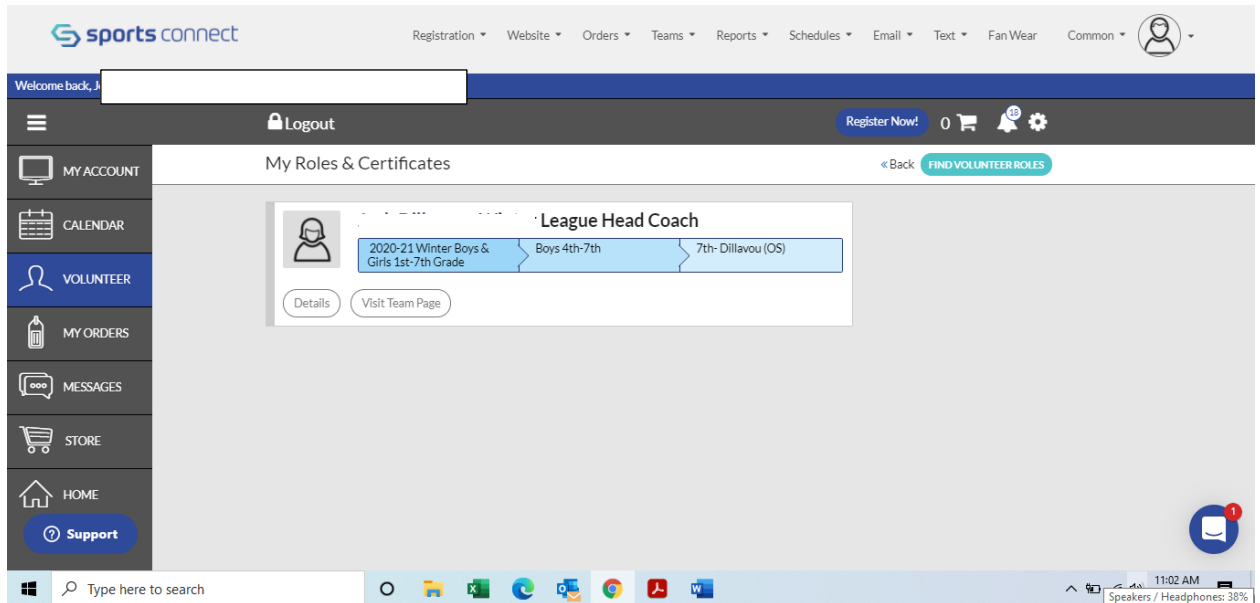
sports connect

Registration ▾ Website ▾ Orders ▾ Teams ▾ Reports ▾ Schedules ▾ Email ▾ Text ▾ Fan Wear Common ▾

Welcome back, J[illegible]

Logout

Register Now! 0

18

MY ACCOUNT

CALENDAR

VOLUNTEER

MY ORDERS

MESSAGES

STORE

HOME

Support

My Roles & Certificates

«Back FIND VOLUNTEER ROLES

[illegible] League Head Coach

2020-21 Winter Boys & Girls 1st-7th Grade | Boys 4th-7th | 7th- Dillavou (OS)

Details Visit Team Page

1

Type here to search

11:02 AM

Speakers / Headphones: 38%